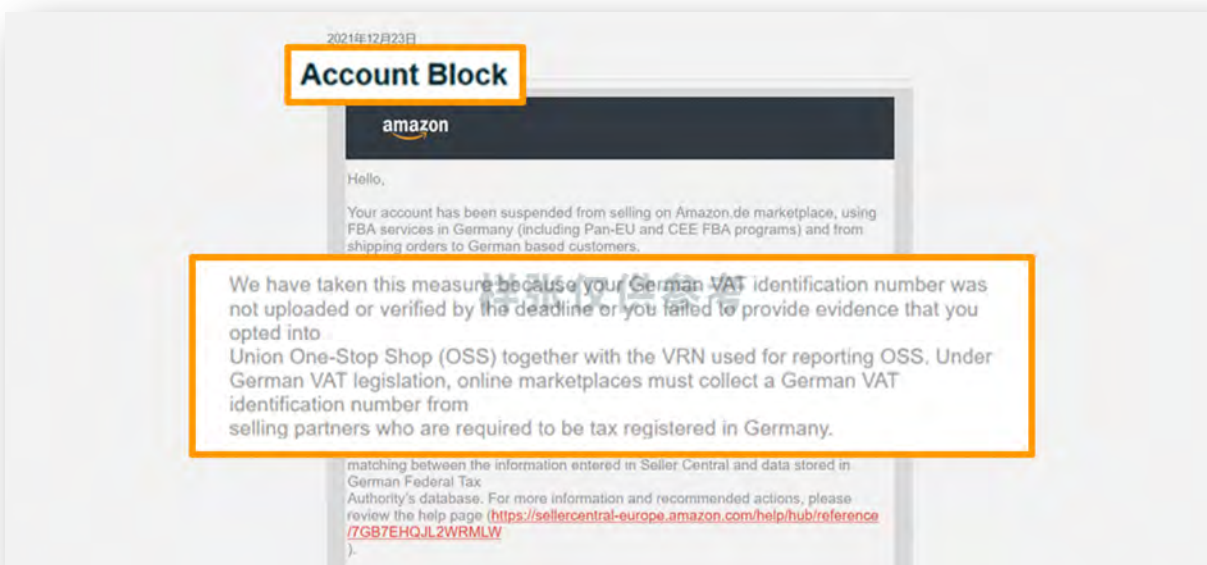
2021年12月23日

Account Block

amazon

Hello,

Your account has been suspended from selling on Amazon.de marketplace, using FBA services in Germany (including Pan-EU and CEE FBA programs) and from shipping orders to German based customers.

We have taken this measure because your German VAT identification number was not uploaded or verified by the deadline or you failed to provide evidence that you opted into
Union One-Stop Shop (OSS) together with the VRN used for reporting OSS. Under German VAT legislation, online marketplaces must collect a German VAT identification number from
selling partners who are required to be tax registered in Germany.

样张仅供参考

matching between the information entered in Seller Central and data stored in German Federal Tax
Authority's database. For more information and recommended actions, please review the help page (https://sellercentral-europe.amazon.com/help/hub/reference/7GB7EHQJL2WRMLW
).